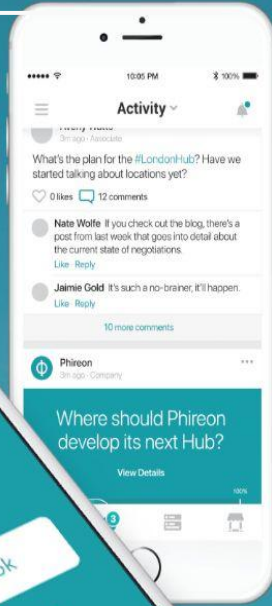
10:05 PM
100%

Activity

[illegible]
3m ago · Associate

What's the plan for the #LondonHub? Have we started talking about locations yet?

0 likes 12 comments

Nate Wolfe If you check out the blog, there's a post from last week that goes into detail about the current state of negotiations.
Like · Reply

Jaimie Gold It's such a no-brainer, it'll happen.
Like · Reply

10 more comments

Phireon
3m ago · Company

Where should Phireon develop its next Hub?

View Details

100%

3

ok